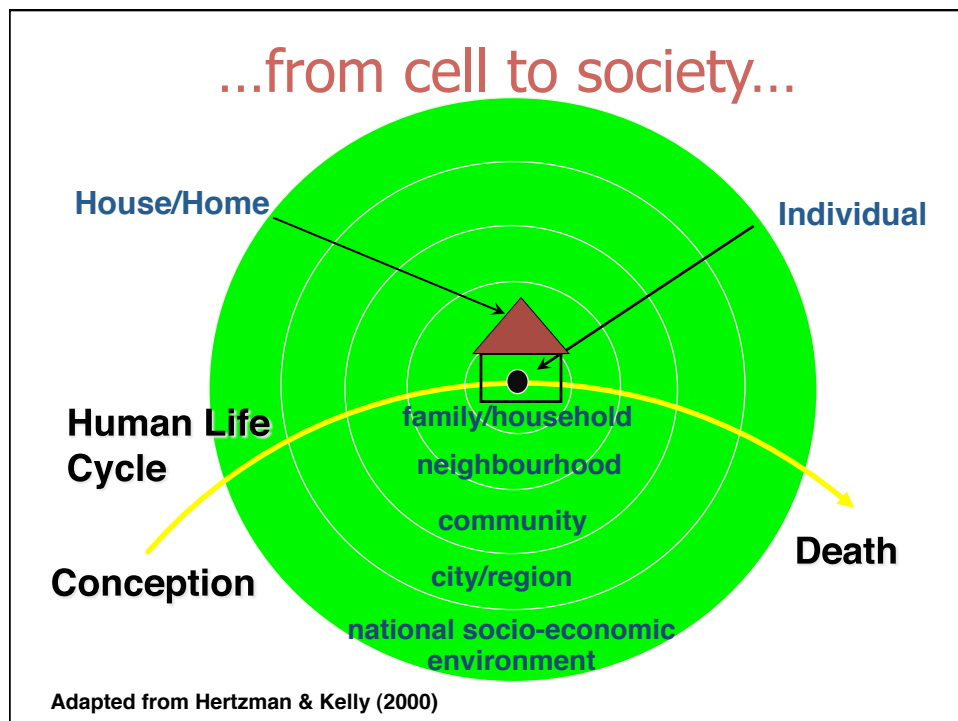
…from cell to society…

House/Home

Individual

Human Life Cycle

family/household

neighbourhood

community

city/region

national socio-economic environment

Conception

Death

Adapted from Hertzman & Kelly (2000)